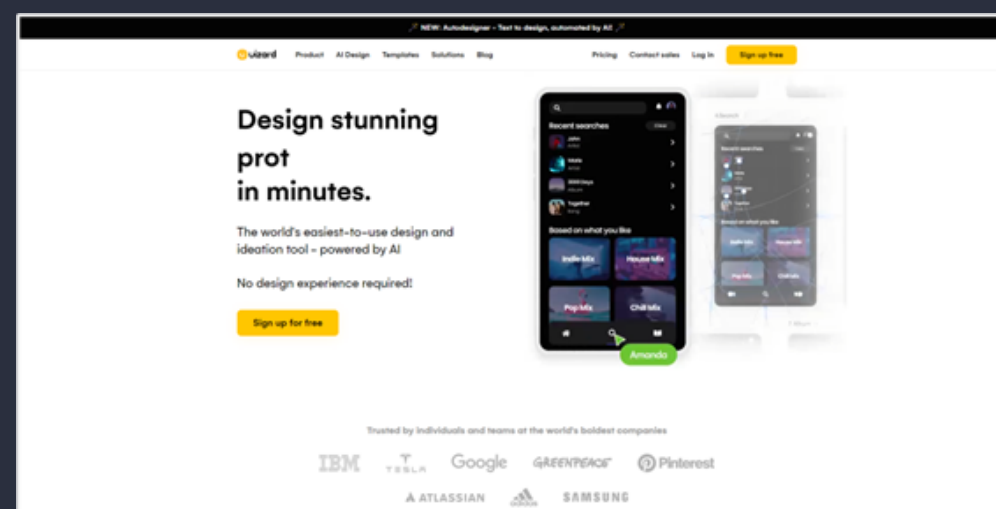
NEW: Autodesigner - Text to design, automated by AI

uizard Product AI Design Templates Solutions Blog Pricing Contact sales Log in Sign up free

Design stunning prot in minutes.

The world's easiest-to-use design and ideation tool - powered by AI

No design experience required!

Sign up for free

Recent searches

John

Mario

2000 Days

Together

Based on what you like

Indie Mix

House Mix

Pop Mix

Chill Mix

Amanda

Recent searches

Based on what you like

Indie Mix

House Mix

Pop Mix

Chill Mix

Trusted by individuals and teams at the world's boldest companies

IBM TESLA Google GREENPEACE Pinterest

ATLASSIAN adidas SAMSUNG